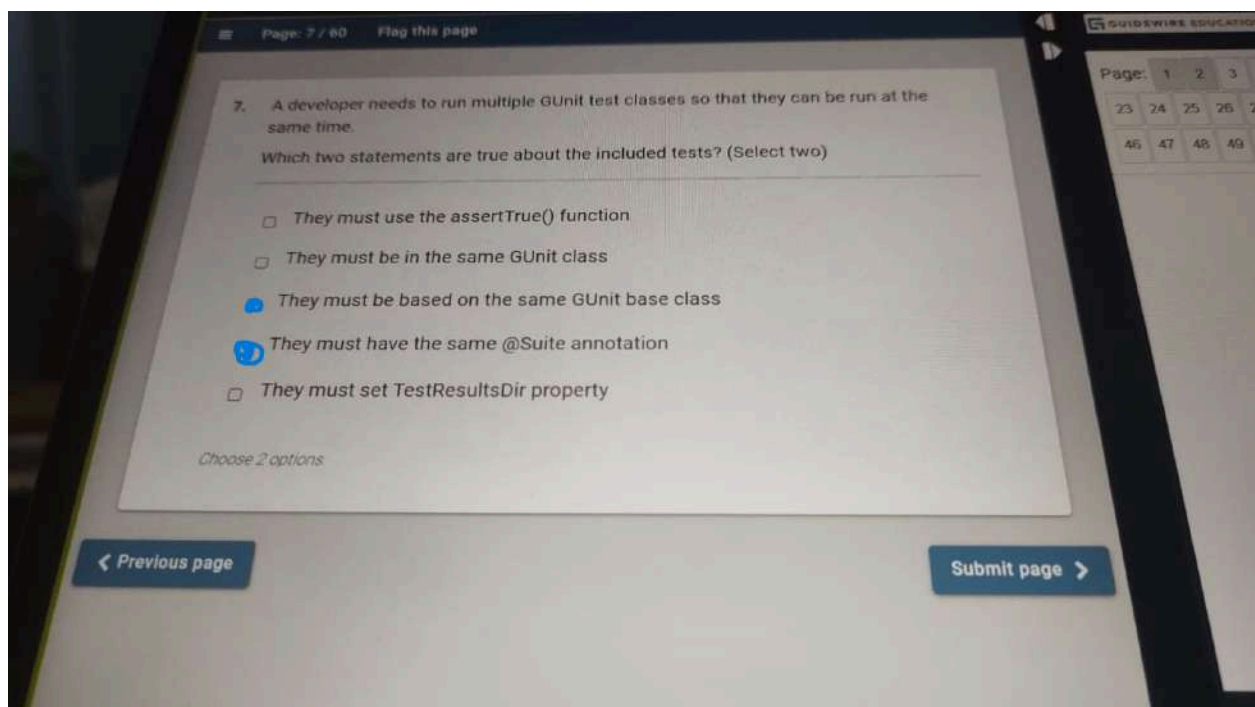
Page: 7 / 60 Flag this page

GUIDEWIRE EDUCATIO

Page: 1 2 3

23 24 25 26

46 47 48 49

7. A developer needs to run multiple GUnit test classes so that they can be run at the same time.

Which two statements are true about the included tests? (Select two)

They must use the assertTrue() function

They must be in the same GUnit class

They must be based on the same GUnit base class

They must have the same @Suite annotation

They must set TestResultsDir property

Choose 2 options

< Previous page

Submit page >